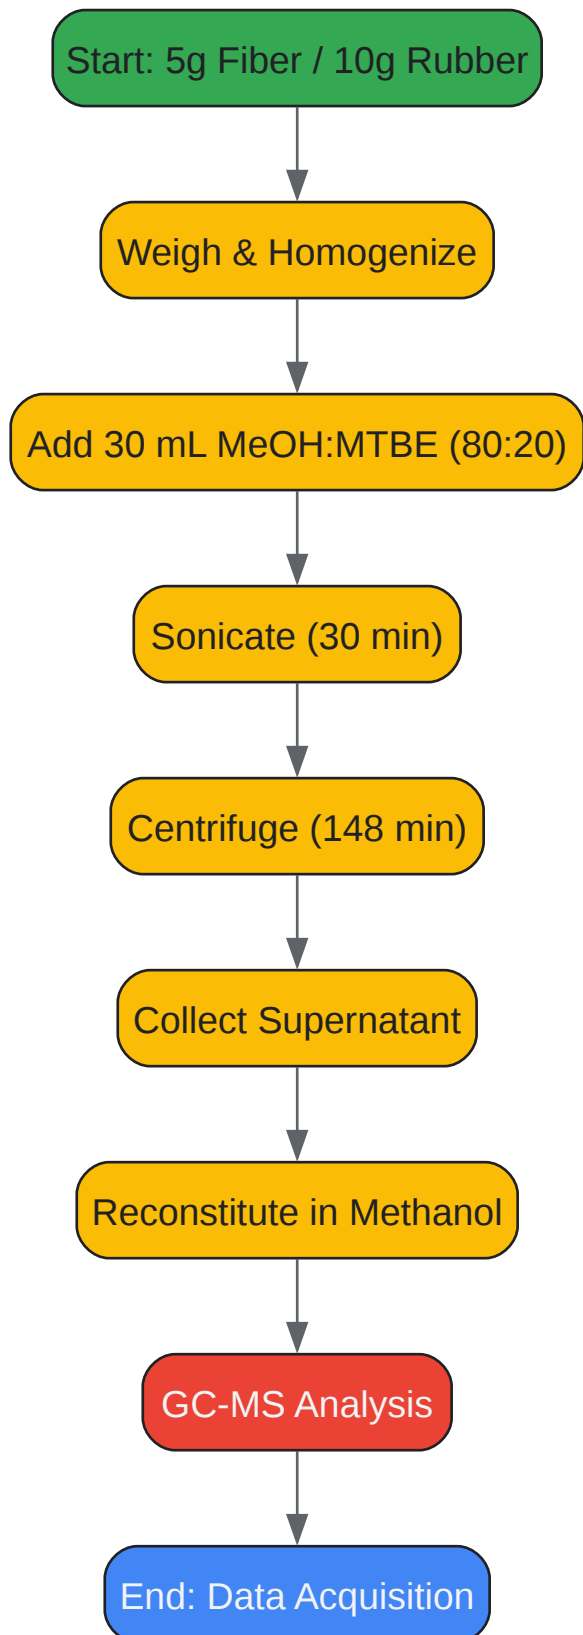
Start: 5g Fiber / 10g Rubber

Weigh & Homogenize

Add 30 mL MeOH:MTBE (80:20)

Sonicate (30 min)

Centrifuge (148 min)

Collect Supernatant

Reconstitute in Methanol

GC-MS Analysis

End: Data Acquisition